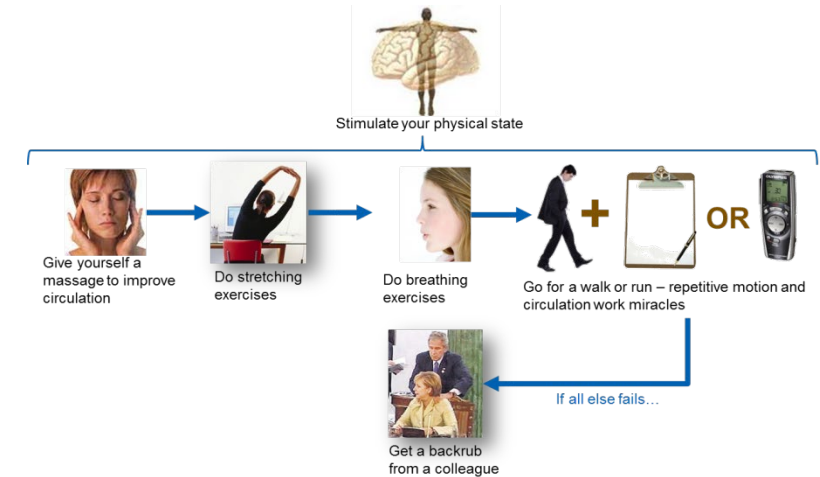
Stimulate your physical state

Give yourself a massage to improve circulation

Do stretching exercises

Do breathing exercises

OR

Go for a walk or run – repetitive motion and circulation work miracles

If all else fails…

Get a backrub from a colleague